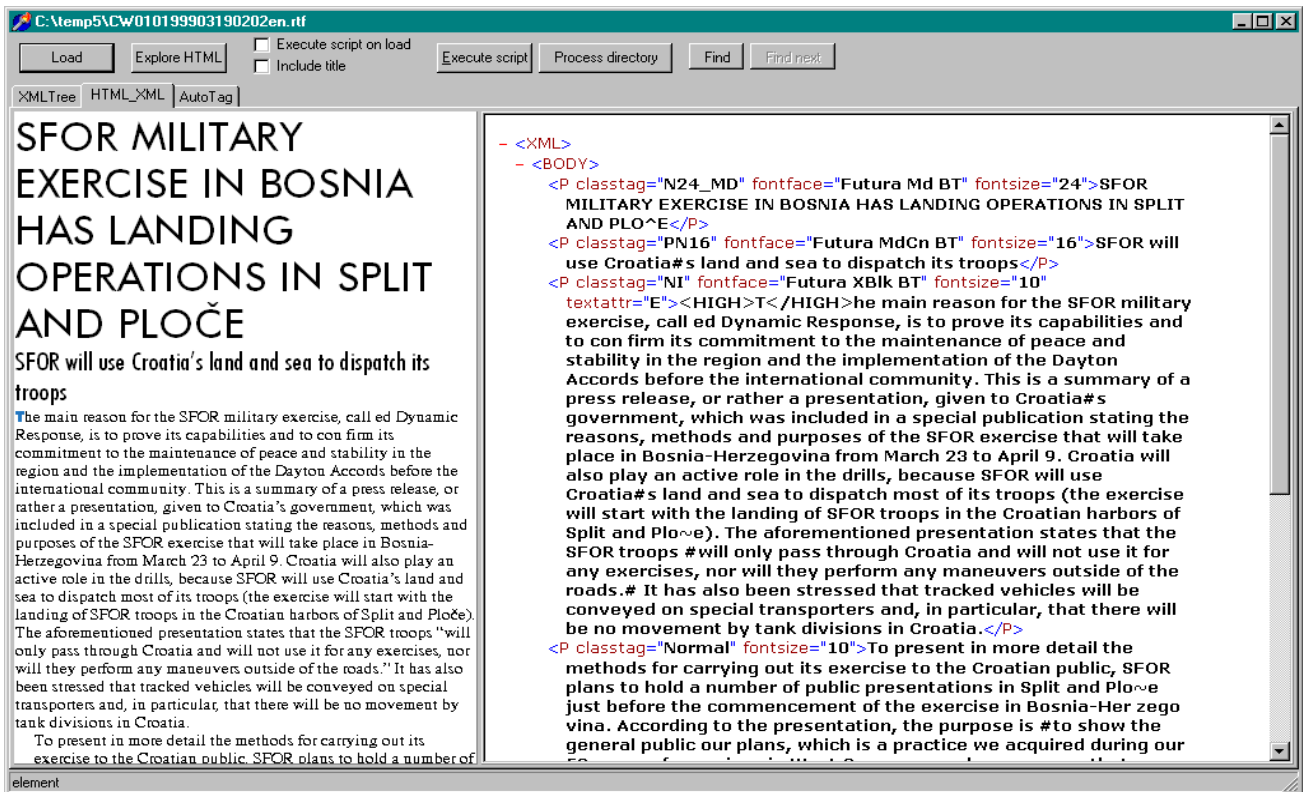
C:\temp5\CW010199903190202en.rtf

Load Explore HTML Execute script on load Include title Execute script Process directory Find Find next

XMLTree HTML_XML AutoTag

SFOR MILITARY EXERCISE IN BOSNIA HAS LANDING OPERATIONS IN SPLIT AND PLOČE

SFOR will use Croatia's land and sea to dispatch its troops

The main reason for the SFOR military exercise, call ed Dynamic Response, is to prove its capabilities and to con firm its commitment to the maintenance of peace and stability in the region and the implementation of the Dayton Accords before the international community. This is a summary of a press release, or rather a presentation, given to Croatia's government, which was included in a special publication stating the reasons, methods and purposes of the SFOR exercise that will take place in Bosnia-Herzegovina from March 23 to April 9. Croatia will also play an active role in the drills, because SFOR will use Croatia's land and sea to dispatch most of its troops (the exercise will start with the landing of SFOR troops in the Croatian harbors of Split and Ploče). The aforementioned presentation states that the SFOR troops "will only pass through Croatia and will not use it for any exercises, nor will they perform any maneuvers outside of the roads." It has also been stressed that tracked vehicles will be conveyed on special transporters and, in particular, that there will be no movement by tank divisions in Croatia.

To present in more detail the methods for carrying out its exercise to the Croatian public, SFOR plans to hold a number of

- <XML>
- <BODY>
<P classtag="N24_MD" fontface="Futura Md BT" fontsize="24">SFOR MILITARY EXERCISE IN BOSNIA HAS LANDING OPERATIONS IN SPLIT AND PLO^E</P>
<P classtag="PN16" fontface="Futura MdCn BT" fontsize="16">SFOR will use Croatia#s land and sea to dispatch its troops</P>
<P classtag="NI" fontface="Futura XBlk BT" fontsize="10" textattr="E"><HIGH>T</HIGH>he main reason for the SFOR military exercise, call ed Dynamic Response, is to prove its capabilities and to con firm its commitment to the maintenance of peace and stability in the region and the implementation of the Dayton Accords before the international community. This is a summary of a press release, or rather a presentation, given to Croatia#s government, which was included in a special publication stating the reasons, methods and purposes of the SFOR exercise that will take place in Bosnia-Herzegovina from March 23 to April 9. Croatia will also play an active role in the drills, because SFOR will use Croatia#s land and sea to dispatch most of its troops (the exercise will start with the landing of SFOR troops in the Croatian harbors of Split and Plo~e). The aforementioned presentation states that the SFOR troops #will only pass through Croatia and will not use it for any exercises, nor will they perform any maneuvers outside of the roads.# It has also been stressed that tracked vehicles will be conveyed on special transporters and, in particular, that there will be no movement by tank divisions in Croatia.</P>
<P classtag="Normal" fontsize="10">To present in more detail the methods for carrying out its exercise to the Croatian public, SFOR plans to hold a number of public presentations in Split and Plo~e just before the commencement of the exercise in Bosnia-Her zego vina. According to the presentation, the purpose is #to show the general public our plans, which is a practice we acquired during our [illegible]

element